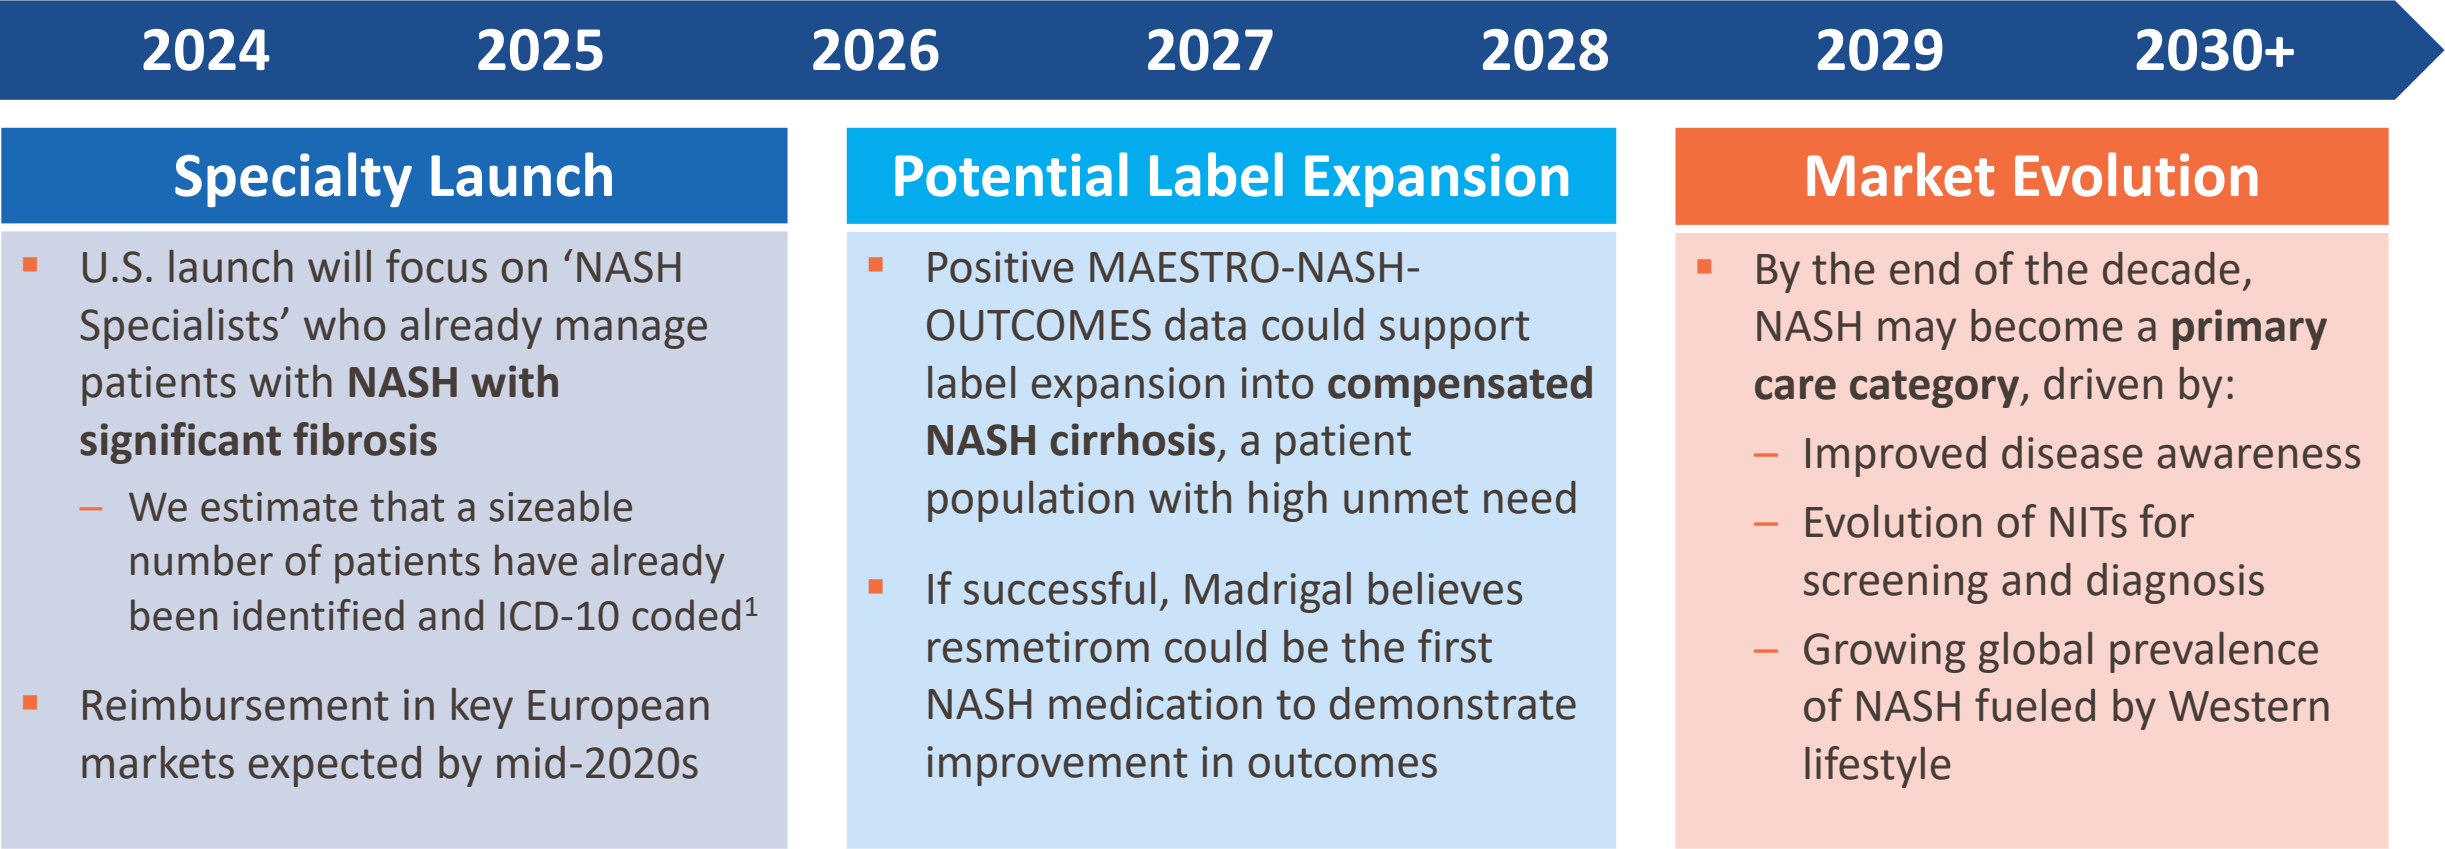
2024 2025 2026 2027 2028 2029 2030+

Specialty Launch

- U.S. launch will focus on ‘NASH Specialists’ who already manage patients with NASH with significant fibrosis
  – We estimate that a sizeable number of patients have already been identified and ICD-10 coded$^1$
- Reimbursement in key European markets expected by mid-2020s

Potential Label Expansion

- Positive MAESTRO-NASH-OUTCOMES data could support label expansion into compensated NASH cirrhosis, a patient population with high unmet need
- If successful, Madrigal believes resmetirom could be the first NASH medication to demonstrate improvement in outcomes

Market Evolution

- By the end of the decade, NASH may become a primary care category, driven by:
  – Improved disease awareness
  – Evolution of NITs for screening and diagnosis
  – Growing global prevalence of NASH fueled by Western lifestyle